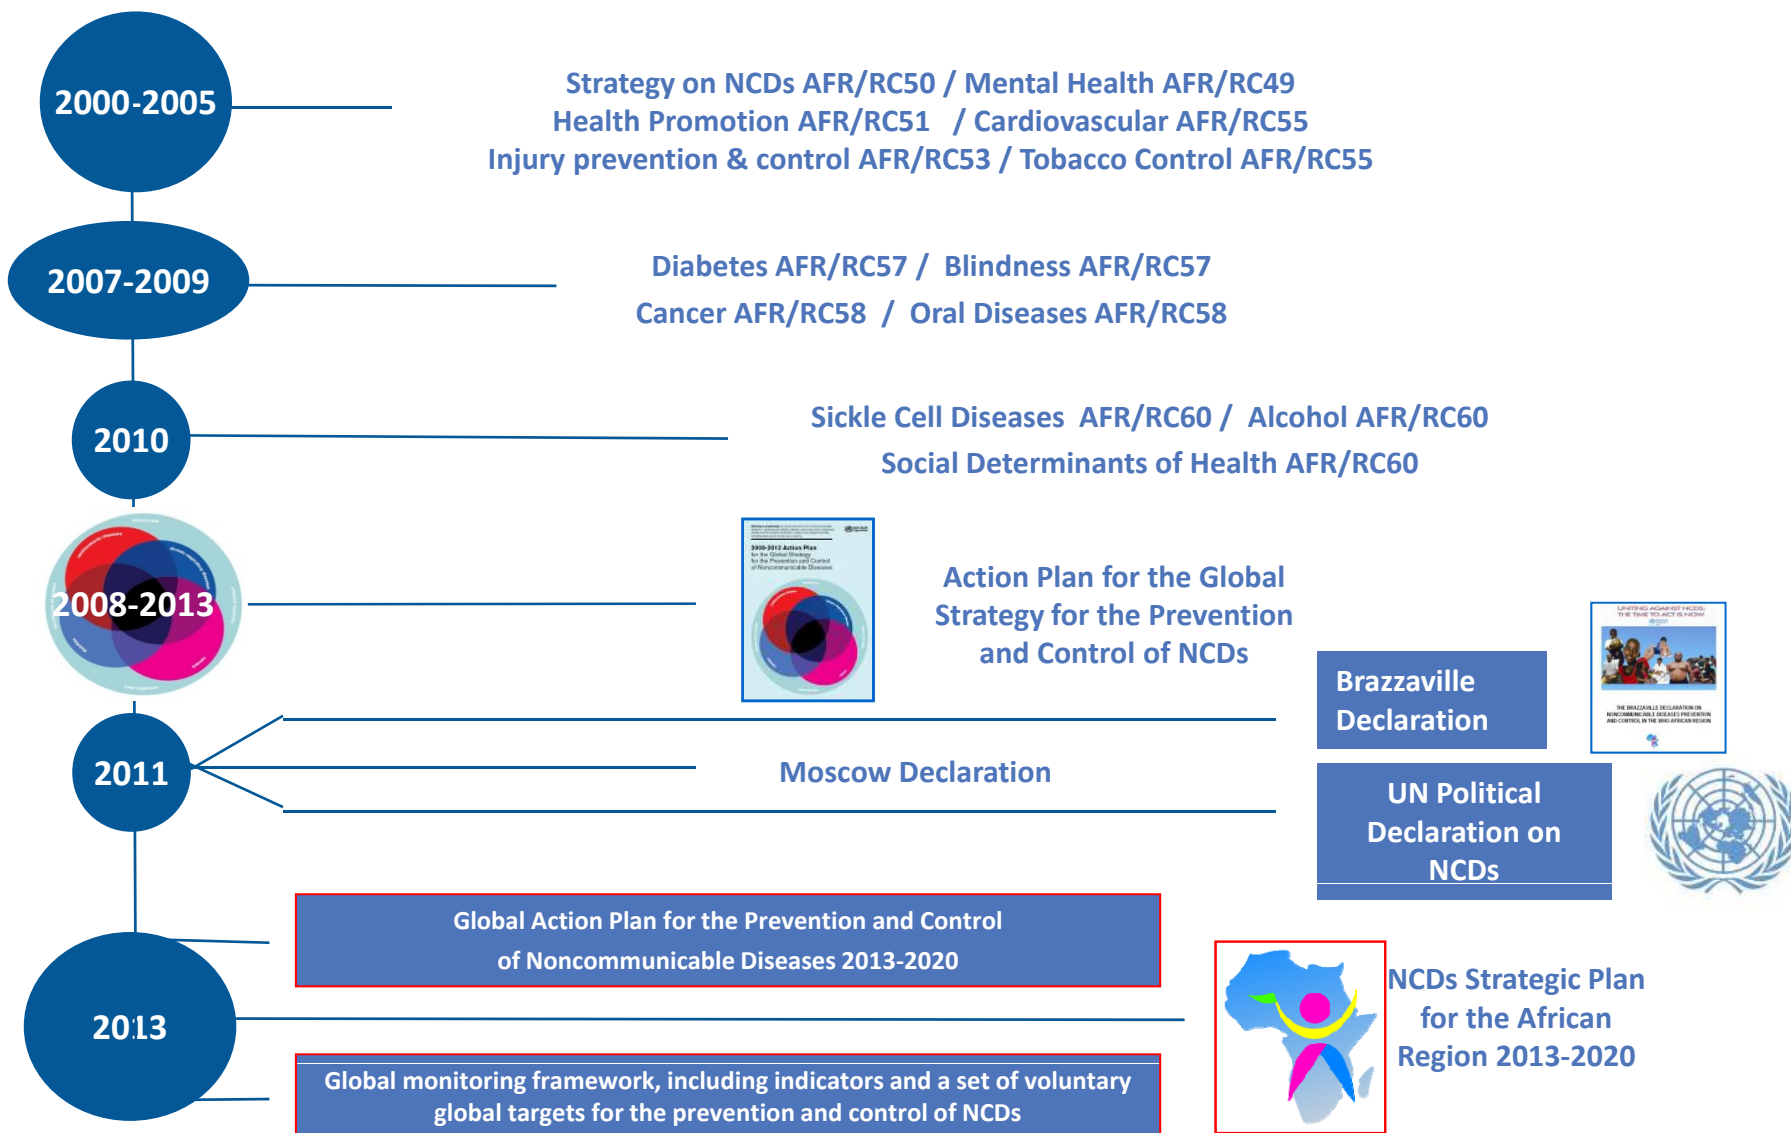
2000-2005

Strategy on NCDs AFR/RC50 / Mental Health AFR/RC49
Health Promotion AFR/RC51 / Cardiovascular AFR/RC55
Injury prevention & control AFR/RC53 / Tobacco Control AFR/RC55

2007-2009

Diabetes AFR/RC57 / Blindness AFR/RC57
Cancer AFR/RC58 / Oral Diseases AFR/RC58

2010

Sickle Cell Diseases AFR/RC60 / Alcohol AFR/RC60
Social Determinants of Health AFR/RC60

2008-2013

2008-2013 Action Plan for the Global Strategy for the Prevention and Control of Noncommunicable Diseases

Action Plan for the Global Strategy for the Prevention and Control of NCDs

Brazzaville Declaration

UNITING AGAINST NCDS: THE TIME TO ACT IS NOW

THE BRAZZAVILLE DECLARATION ON NONCOMMUNICABLE DISEASES PREVENTION AND CONTROL IN THE WHO AFRICAN REGION

2011

Moscow Declaration

UN Political Declaration on NCDs

Global Action Plan for the Prevention and Control of Noncommunicable Diseases 2013-2020

2013

NCDs Strategic Plan for the African Region 2013-2020

Global monitoring framework, including indicators and a set of voluntary global targets for the prevention and control of NCDs